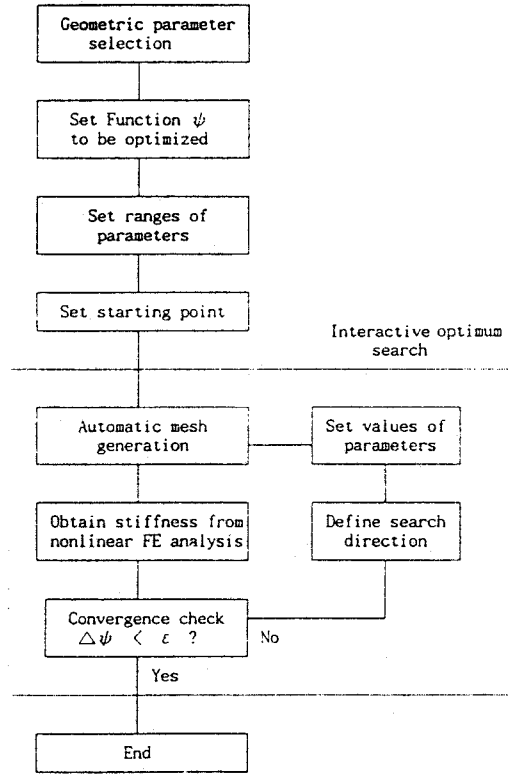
Geometric parameter selection

Set Function $\psi$ to be optimized

Set ranges of parameters

Set starting point

Interactive optimum search

Automatic mesh generation

Set values of parameters

Obtain stiffness from nonlinear FE analysis

Define search direction

Convergence check $\triangle \psi < \varepsilon$ ?

No

Yes

End